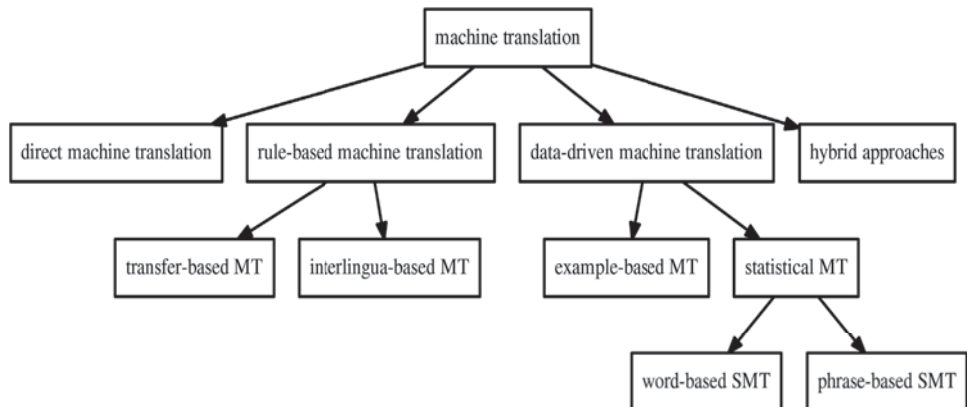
machine translation

direct machine translation

rule-based machine translation

data-driven machine translation

hybrid approaches

transfer-based MT

interlingua-based MT

example-based MT

statistical MT

word-based SMT

phrase-based SMT